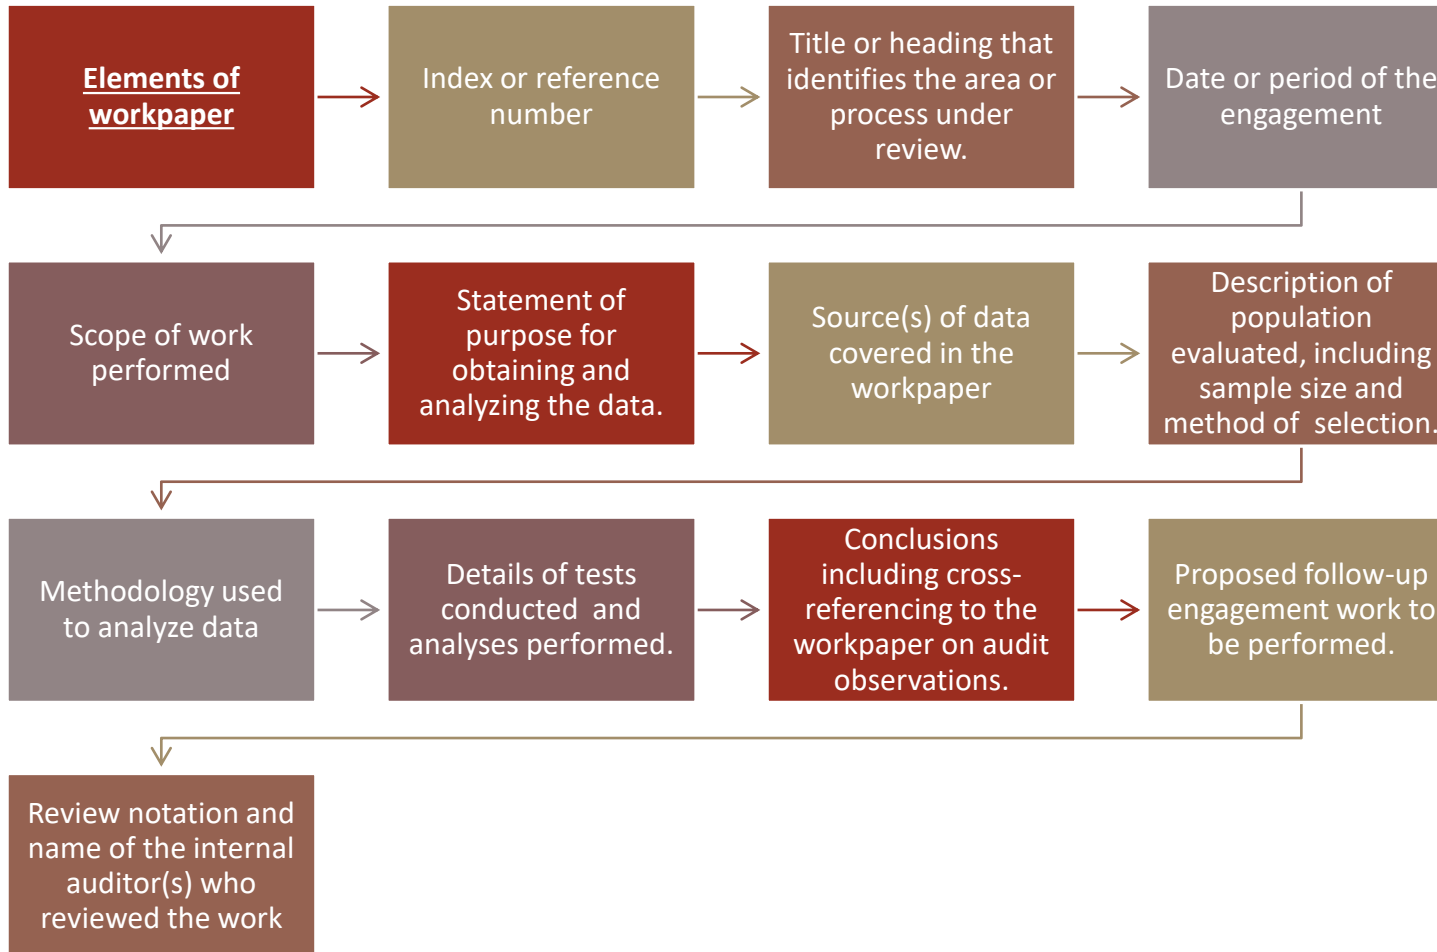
Elements of workpaper

Index or reference number

Title or heading that identifies the area or process under review.

Date or period of the engagement

Scope of work performed

Statement of purpose for obtaining and analyzing the data.

Source(s) of data covered in the workpaper

Description of population evaluated, including sample size and method of selection.

Methodology used to analyze data

Details of tests conducted and analyses performed.

Conclusions including cross-referencing to the workpaper on audit observations.

Proposed follow-up engagement work to be performed.

Review notation and name of the internal auditor(s) who reviewed the work